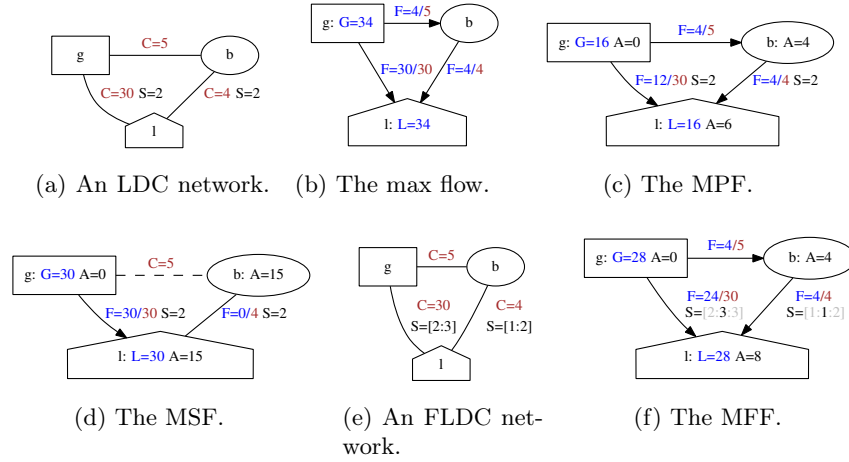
g
C=5
b
C=30 S=2
C=4 S=2
l

(a) An LDC network.

g: G=34
F=4/5
b
F=30/30
F=4/4
l: L=34

(b) The max flow.

g: G=16 A=0
F=4/5
b: A=4
F=12/30 S=2
F=4/4 S=2
l: L=16 A=6

(c) The MPF.

g: G=30 A=0
C=5
b: A=15
F=30/30 S=2
F=0/4 S=2
l: L=30 A=15

(d) The MSF.

g
C=5
b
C=30
S=[2:3]
C=4
S=[1:2]
l

(e) An FLDC network.

g: G=28 A=0
F=4/5
b: A=4
F=24/30
S=[2:3:3]
F=4/4
S=[1:1:2]
l: L=28 A=8

(f) The MFF.